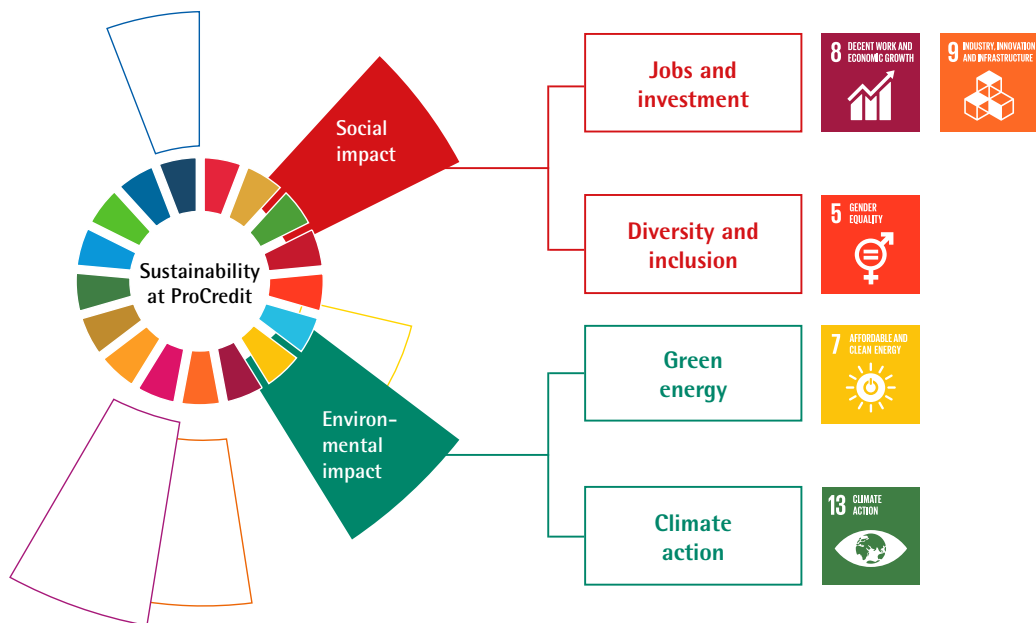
Sustainability at ProCredit

Social impact

Environmental impact

Jobs and investment

Diversity and inclusion

Green energy

Climate action

8 DECENT WORK AND ECONOMIC GROWTH

9 INDUSTRY, INNOVATION AND INFRASTRUCTURE

5 GENDER EQUALITY

7 AFFORDABLE AND CLEAN ENERGY

13 CLIMATE ACTION